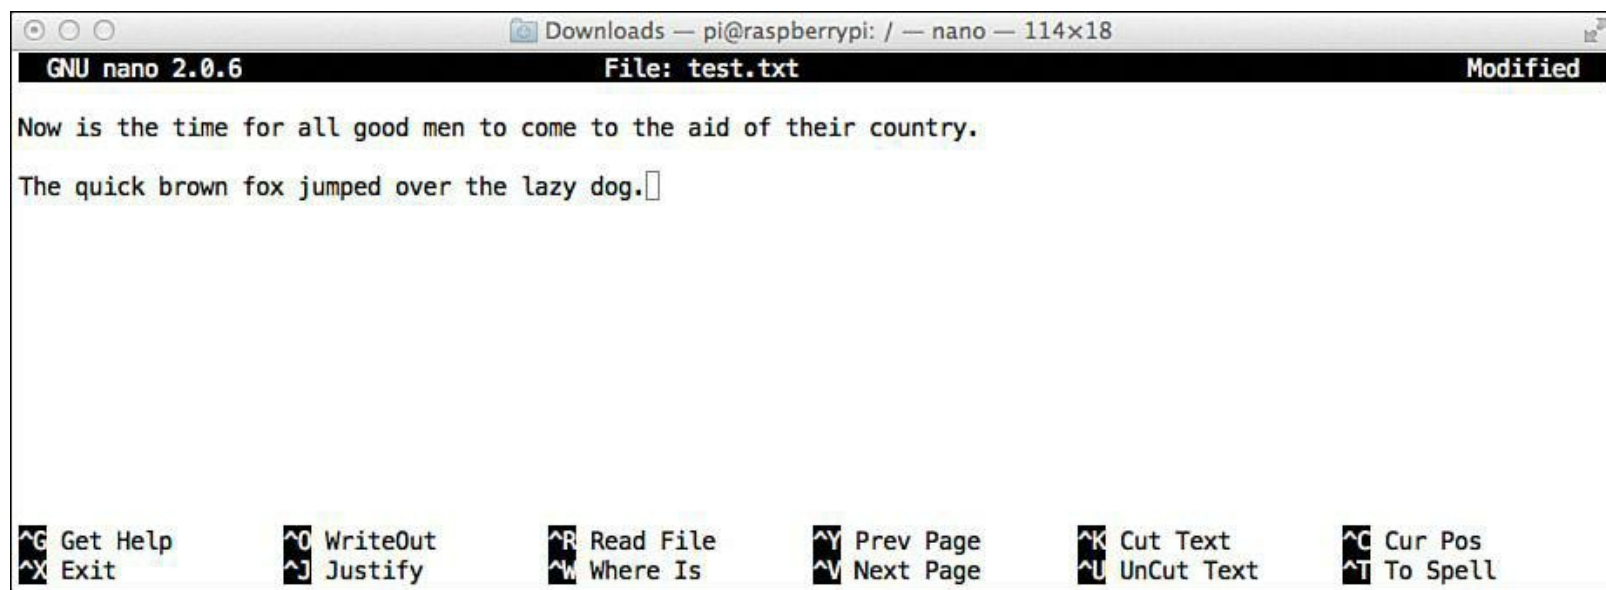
Downloads — pi@raspberrypi: / — nano — 114×18

GNU nano 2.0.6 File: test.txt Modified

Now is the time for all good men to come to the aid of their country.

The quick brown fox jumped over the lazy dog.

^G Get Help ^O WriteOut ^R Read File ^Y Prev Page ^K Cut Text ^C Cur Pos
^X Exit ^J Justify ^W Where Is ^V Next Page ^U UnCut Text ^T To Spell